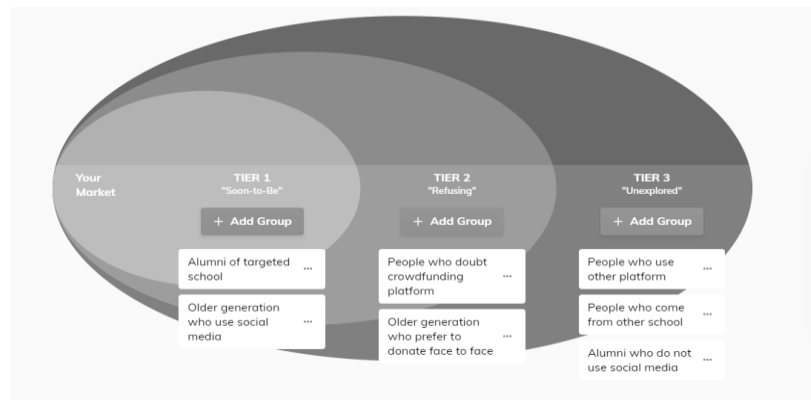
Your Market

TIER 1
"Soon-to-Be"

+ Add Group

Alumni of targeted school ···

Older generation who use social media ···

TIER 2
"Refusing"

+ Add Group

People who doubt crowdfunding platform ···

Older generation who prefer to donate face to face ···

TIER 3
"Unexplored"

+ Add Group

People who use other platform ···

People who come from other school ···

Alumni who do not use social media ···